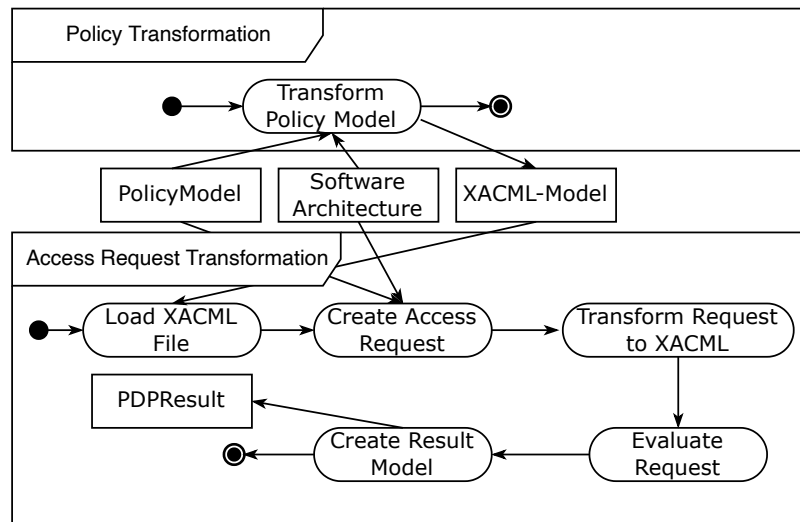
Policy Transformation

Transform Policy Model

PolicyModel

Software Architecture

XACML-Model

Access Request Transformation

Load XACML File

Create Access Request

Transform Request to XACML

PDPResult

Create Result Model

Evaluate Request